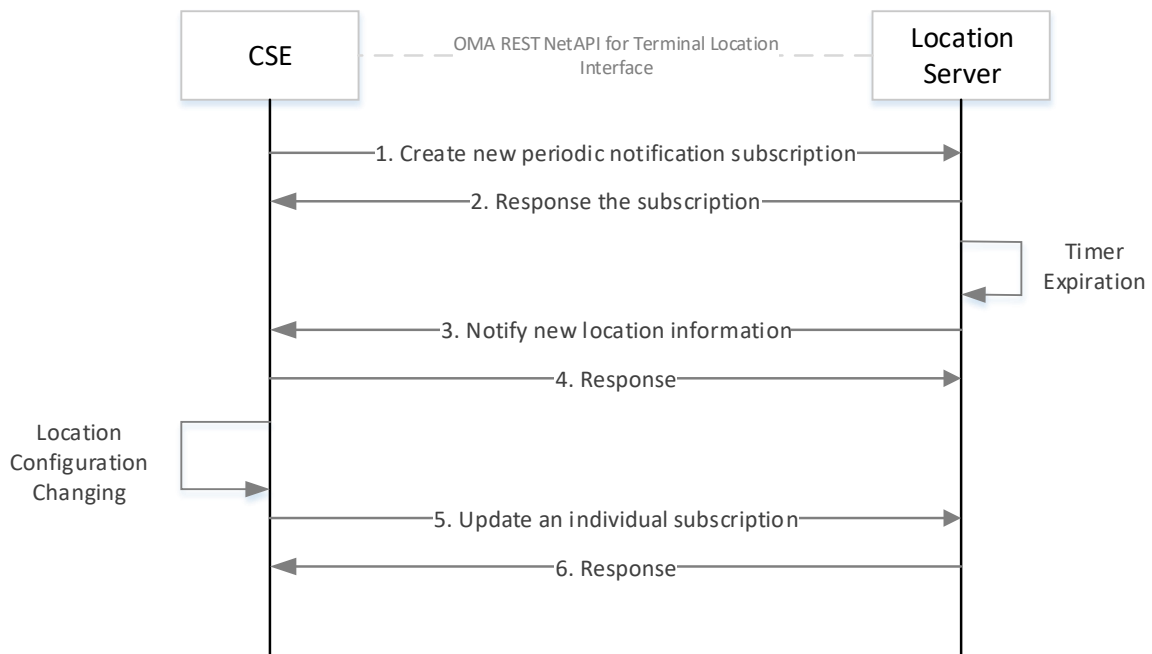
CSE

OMA REST NetAPI for Terminal Location Interface

Location Server

1. Create new periodic notification subscription

2. Response the subscription

Timer Expiration

3. Notify new location information

4. Response

Location Configuration Changing

5. Update an individual subscription

6. Response